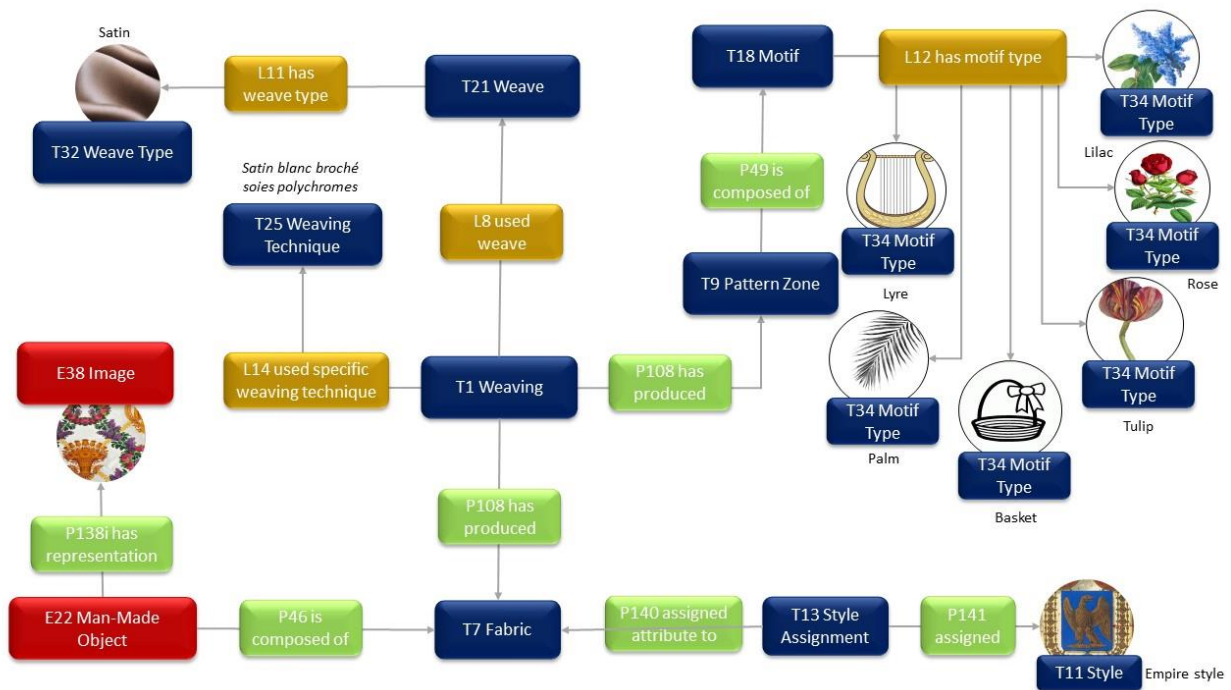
Satin

T32 Weave Type

L11 has weave type

T21 Weave

Satin blanc broché soies polychromes

T25 Weaving Technique

L8 used weave

T18 Motif

L12 has motif type

T34 Motif Type

Lilac

P49 is composed of

T34 Motif Type

Lyre

T34 Motif Type

Rose

T9 Pattern Zone

E38 Image

L14 used specific weaving technique

T1 Weaving

P108 has produced

T34 Motif Type

Palm

T34 Motif Type

Basket

T34 Motif Type

Tulip

P138i has representation

P108 has produced

E22 Man-Made Object

P46 is composed of

T7 Fabric

P140 assigned attribute to

T13 Style Assignment

P141 assigned

T11 Style

Empire style